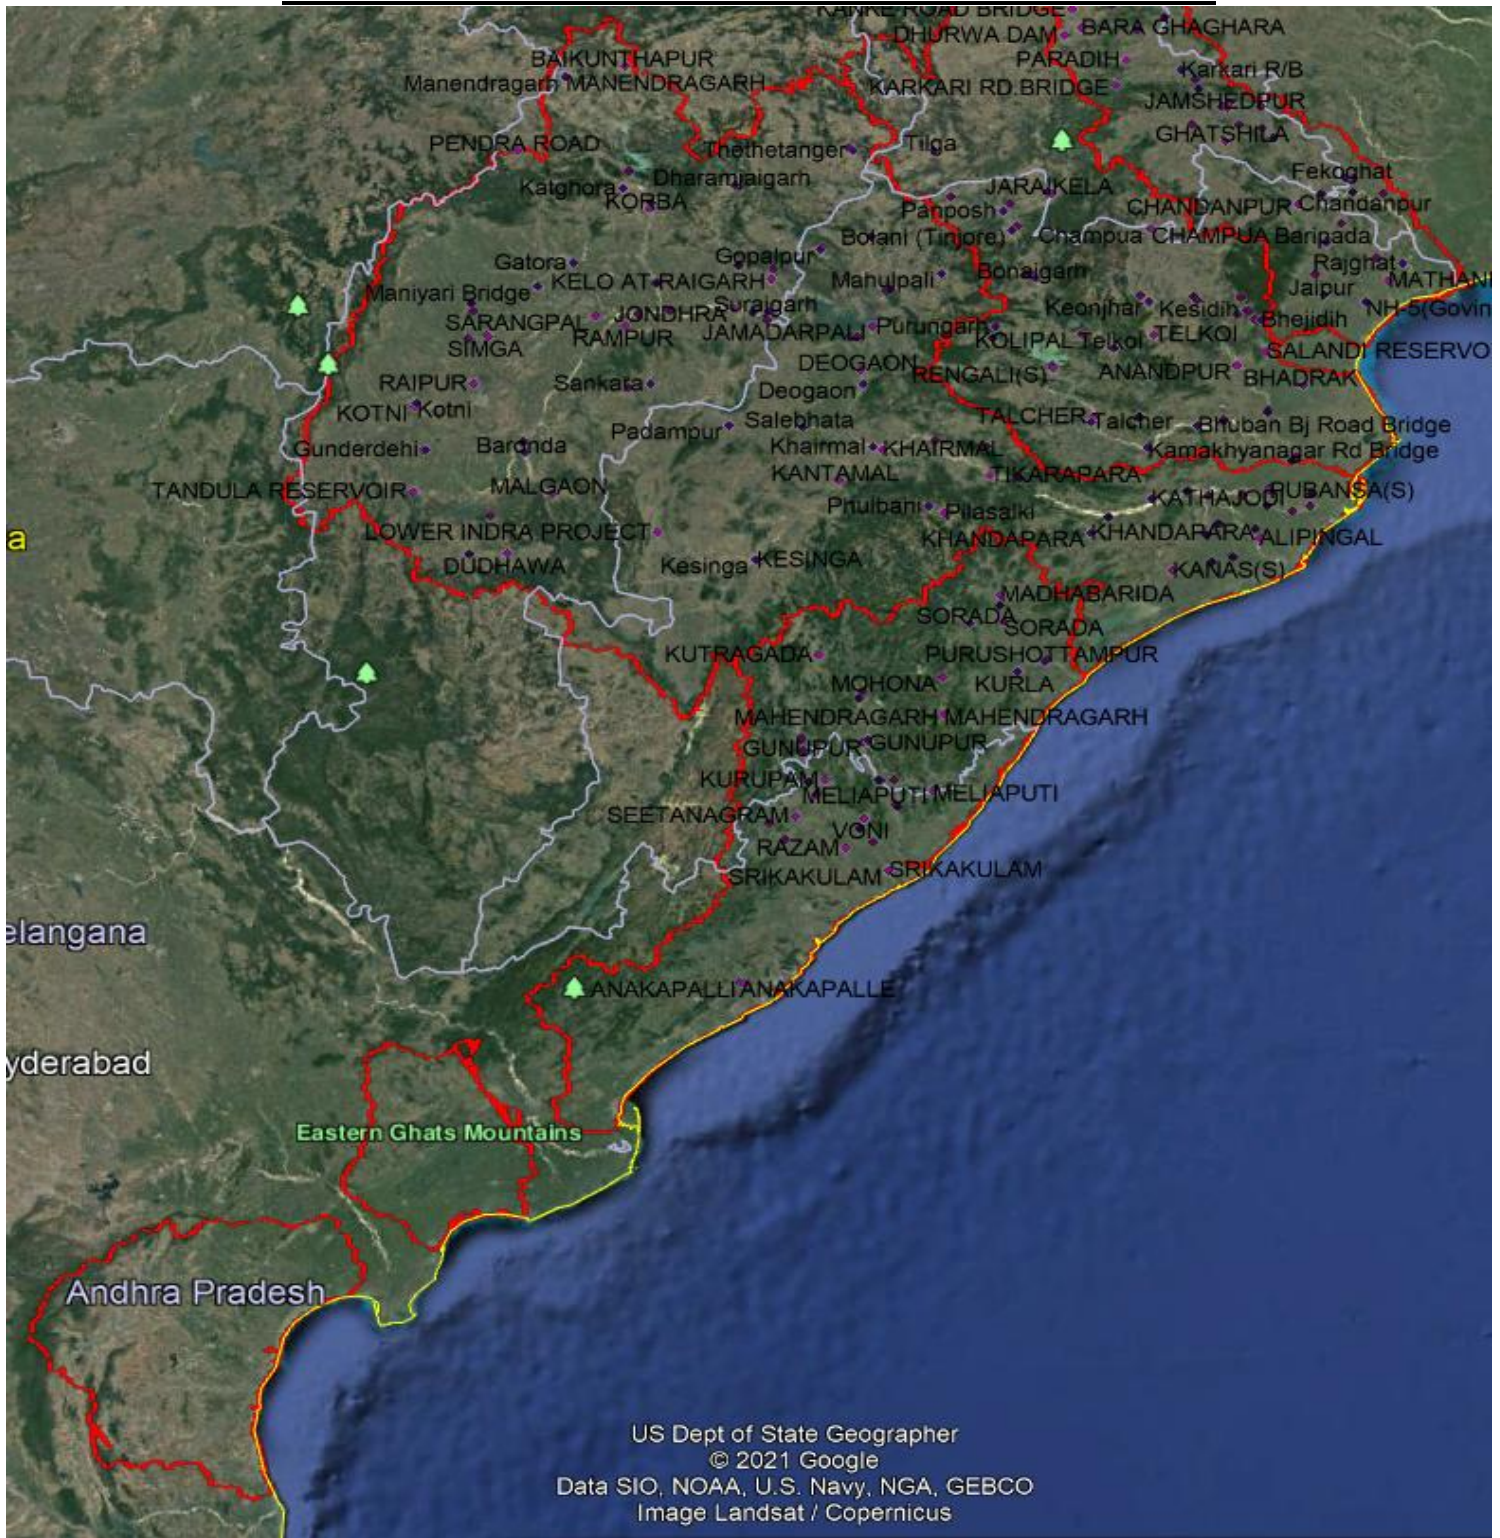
KANKE ROAD BRIDGE
DHURWA DAM
BARA GHAGHARA
PARADIH
Karkari R/B
BAIKUNTHAPUR
Manendragarh MANENDRAGARH
KARKARI RD.BRIDGE
JAMSHEDPUR
GHATSHILA
PENDRA ROAD
Thethetanger
Tilga
Fekoghat
Katghora
Dharamjaigarh
KORBA
JARAIKELA
CHANDANPUR Chandanpur
Panposh
Bolani (Tinjore)
Champua CHAMPUA Baripada
Gatora
Gopalpur
Rajghat
KELO AT RAIGARH
Mahulpali
Bonaigarh
Jaipur
MATHANI
Maniyari Bridge
Suraigarh
Keonjhar
Kesidih
NH-5(Govin
SARANGPAL
JONDHRA
Bhejidih
SIMGA
RAMPUR
JAMADARPALI
Purunagarh
KOLIPAL Telkoi
TELKOI
SALANDI RESERVO
DEOGAON
RAIPUR
Sankara
Deogaon
RENGALI(S)
ANANDPUR
BHADRAK
KOTNI Kotni
Salebhata
TALCHER Talcher
Bhuban Bj Road Bridge
Padampur
Gunderdehi
Barmnda
Khairmal KHAIRMAL
Kamakhyanagar Rd Bridge
KANTAMAL
TIKARAPARA
TANDULA RESERVOIR
MALGAON
KATHAJODI
PUBANSA(S)
Phulbani
Pilasalki
a
LOWER INDRA PROJECT
KHANDAPARA
KHANDAPARA
ALIPINGAL
DUDHAWA
Kesinga
KESINGA
KANAS(S)
MADHABARIDA
SORADA
SORADA
KUTRAGADA
PURUSHOTTAMPUR
MOHONA
KURLA
MAHENDRAGARH MAHENDRAGARH
GUNUPUR GUNUPUR
KURUPAM
MELIAPUTI MELIAPUTI
SEETANAGRAM
VONI
RAZAM
SRIKAKULAM SRIKAKULAM
elangana
ANAKAPALLI ANAKAPALLE
yderabad
Eastern Ghats Mountains
Andhra Pradesh
US Dept of State Geographer
© 2021 Google
Data SIO, NOAA, U.S. Navy, NGA, GEBCO
Image Landsat / Copernicus